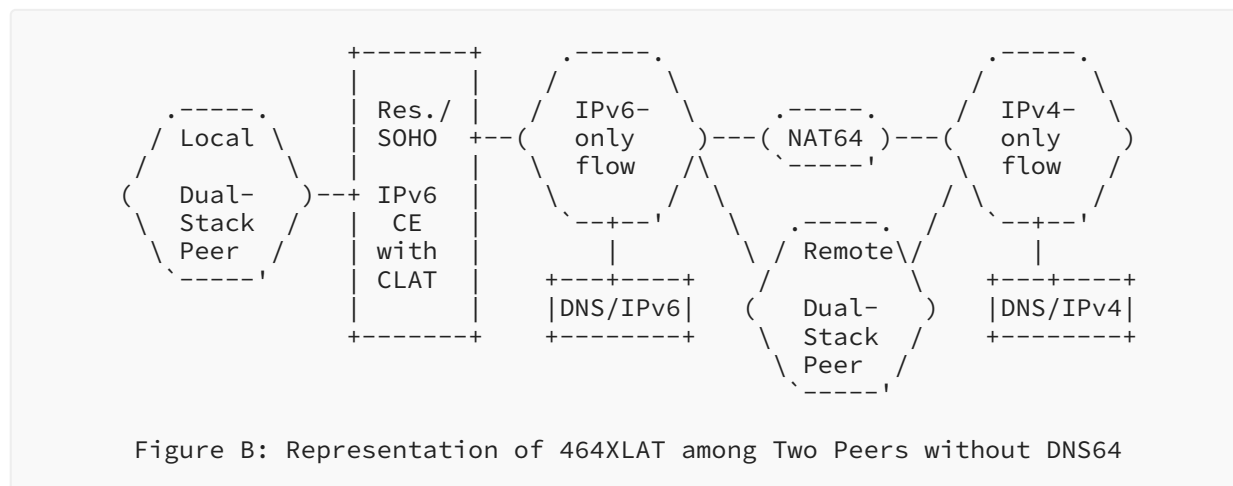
Local Dual-Stack Peer

Res./ SOHO IPv6 CE with CLAT

IPv6-only flow

DNS/IPv6

NAT64

Remote Dual-Stack Peer

IPv4-only flow

DNS/IPv4

Figure B: Representation of 464XLAT among Two Peers without DNS64